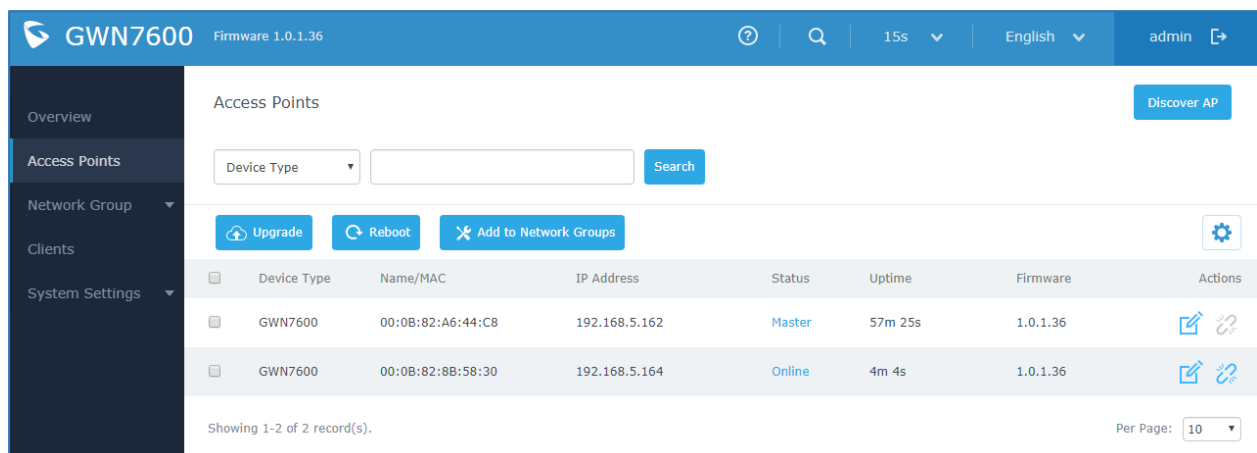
GWN7600 Firmware 1.0.1.36

15s English admin

Overview
Access Points
Network Group
Clients
System Settings

Access Points

Discover AP

Device Type

Search

Upgrade Reboot Add to Network Groups

| | Device Type | Name/MAC | IP Address | Status | Uptime | Firmware | Actions |
|---|---|---|---|---|---|---|---|
| | GWN7600 | 00:0B:82:A6:44:C8 | 192.168.5.162 | Master | 57m 25s | 1.0.1.36 | |
| | GWN7600 | 00:0B:82:8B:58:30 | 192.168.5.164 | Online | 4m 4s | 1.0.1.36 | |

Showing 1-2 of 2 record(s).

Per Page: 10